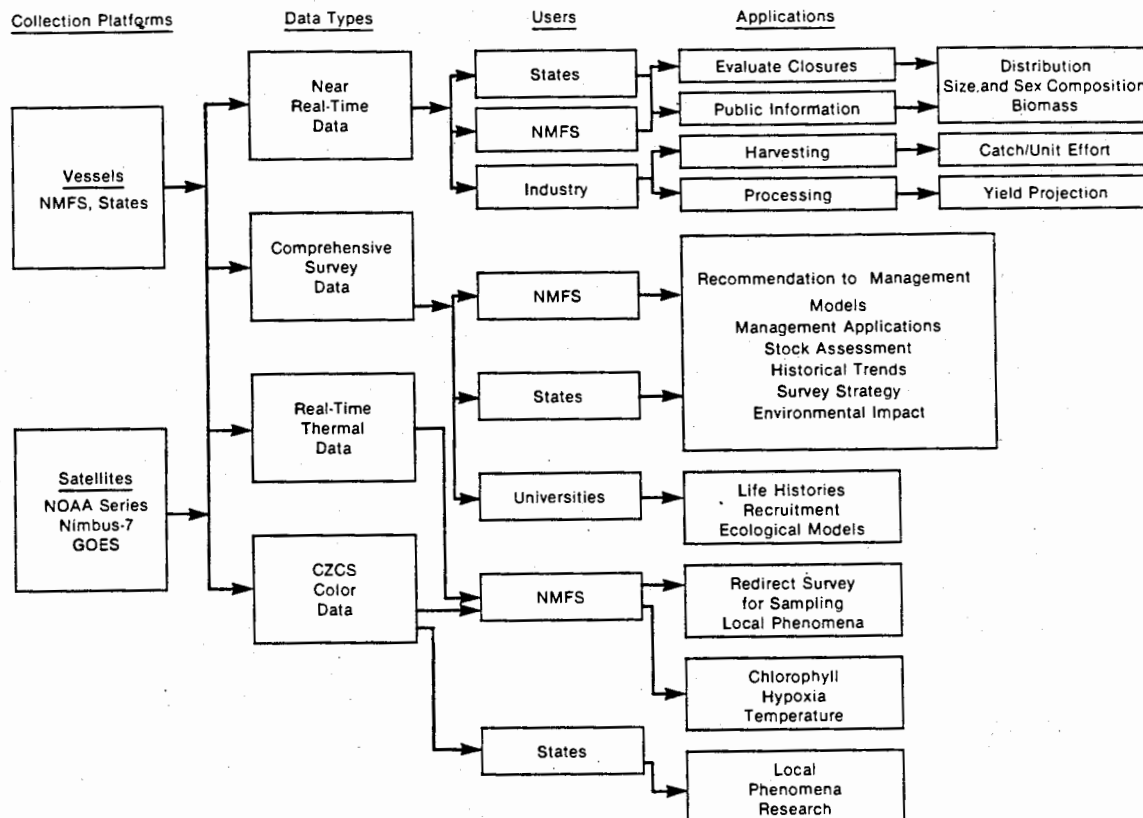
Collection Platforms

Data Types

Users

Applications

Vessels
NMFS, States

Satellites
NOAA Series
Nimbus-7
GOES

Near
Real-Time
Data

Comprehensive
Survey
Data

Real-Time
Thermal
Data

CZCS
Color
Data

States

NMFS

Industry

NMFS

States

Universities

NMFS

States

Evaluate Closures

Public Information

Harvesting

Processing

Distribution
Size and Sex Composition
Biomass

Catch/Unit Effort

Yield Projection

Recommendation to Management
Models
Management Applications
Stock Assessment
Historical Trends
Survey Strategy
Environmental Impact

Life Histories
Recruitment
Ecological Models

Redirect Survey
for Sampling
Local Phenomena

Chlorophyll
Hypoxia
Temperature

Local
Phenomena
Research